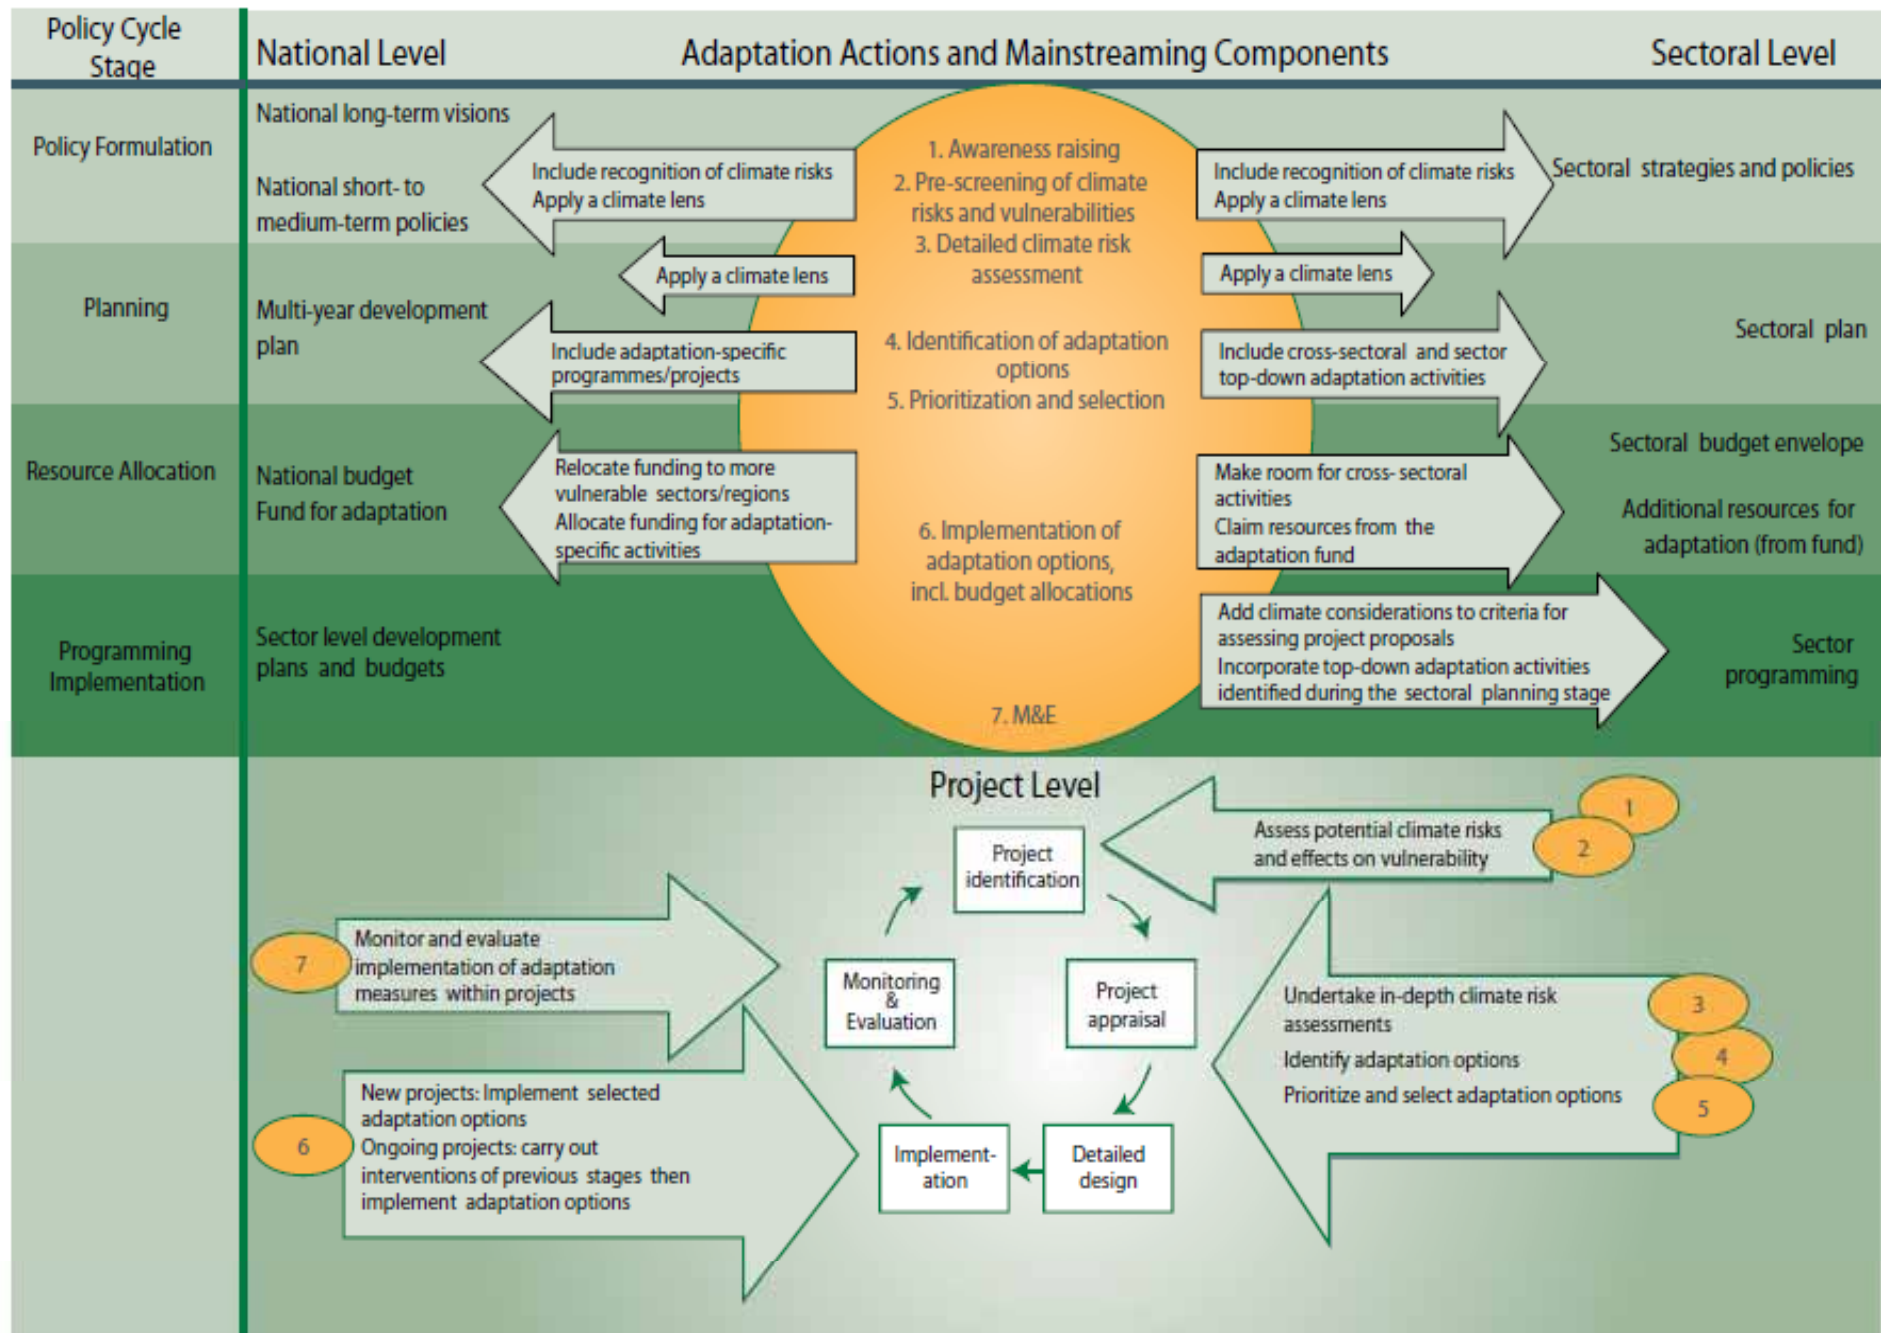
Policy Cycle Stage

National Level

Adaptation Actions and Mainstreaming Components

Sectoral Level

Policy Formulation

National long-term visions

National short- to medium-term policies

Include recognition of climate risks
Apply a climate lens

1. Awareness raising
2. Pre-screening of climate risks and vulnerabilities
3. Detailed climate risk assessment

Include recognition of climate risks
Apply a climate lens

Sectoral strategies and policies

Planning

Apply a climate lens

Apply a climate lens

Multi-year development plan

Include adaptation-specific programmes/projects

4. Identification of adaptation options
5. Prioritization and selection

Include cross-sectoral and sector top-down adaptation activities

Sectoral plan

Resource Allocation

National budget
Fund for adaptation

Relocate funding to more vulnerable sectors/regions
Allocate funding for adaptation-specific activities

6. Implementation of adaptation options, incl. budget allocations

Make room for cross- sectoral activities
Claim resources from the adaptation fund

Sectoral budget envelope

Additional resources for adaptation (from fund)

Programming Implementation

Sector level development plans and budgets

Add climate considerations to criteria for assessing project proposals
Incorporate top-down adaptation activities identified during the sectoral planning stage

Sector programming

7. M&E

Project Level

Project identification

Assess potential climate risks and effects on vulnerability

1

2

7

Monitor and evaluate implementation of adaptation measures within projects

Monitoring & Evaluation

Project appraisal

Undertake in-depth climate risk assessments
Identify adaptation options
Prioritize and select adaptation options

3

4

5

6

New projects: Implement selected adaptation options
Ongoing projects: carry out interventions of previous stages then implement adaptation options

Implement-ation

Detailed design